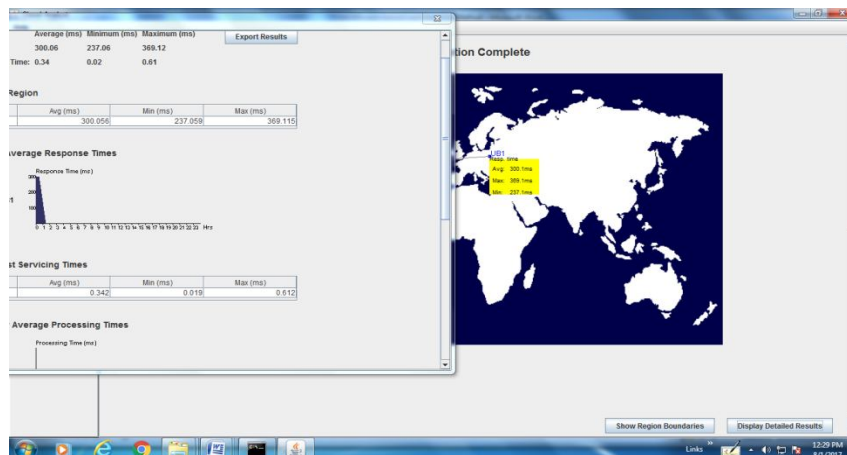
| | Average (ms) | Minimum (ms) | Maximum (ms) |
|---|---|---|---|
| | 300.06 | 237.06 | 369.12 |
| Time: | 0.34 | 0.02 | 0.61 |

Export Results

Region

| | Avg (ms) | Min (ms) | Max (ms) |
|---|---|---|---|
| | 300.056 | 237.059 | 369.115 |

Average Response Times

Response Time (ms)

300
200
100

0 1 2 3 4 5 6 7 8 9 10 11 12 13 14 15 16 17 18 19 20 21 22 23 Hrs

st Servicing Times

| | Avg (ms) | Min (ms) | Max (ms) |
|---|---|---|---|
| | 0.342 | 0.019 | 0.612 |

Average Processing Times

Processing Time (ms)

tion Complete

UB1
Resp. time
Avg: 300.1ms
Max: 369.1ms
Min: 237.1ms

Show Region Boundaries

Display Detailed Results

Links

12:29 PM
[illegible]